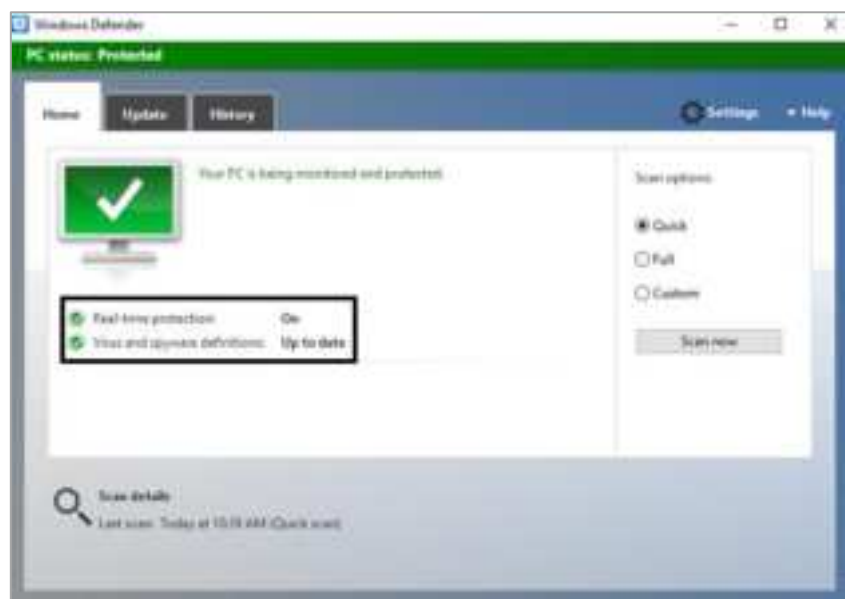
Windows Defender

PC status: Protected

Home

Update

History

Settings

Help

Your PC is being monitored and protected.

Real-time protection: On

Virus and spyware definitions: Up to date

Scan options:

Quick

Full

Custom

Scan now

Scan details

Last scan: Today at 10:19 AM (Quick scan)